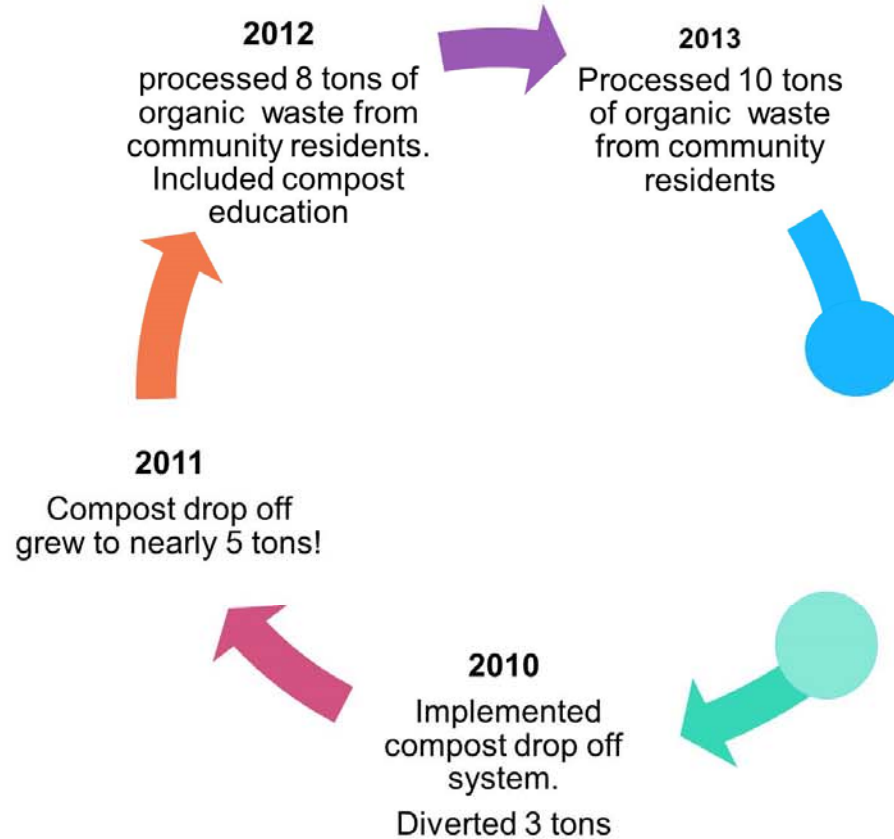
2012
processed 8 tons of organic waste from community residents. Included compost education

2013
Processed 10 tons of organic waste from community residents

2011
Compost drop off grew to nearly 5 tons!

2010
Implemented compost drop off system.

Diverted 3 tons